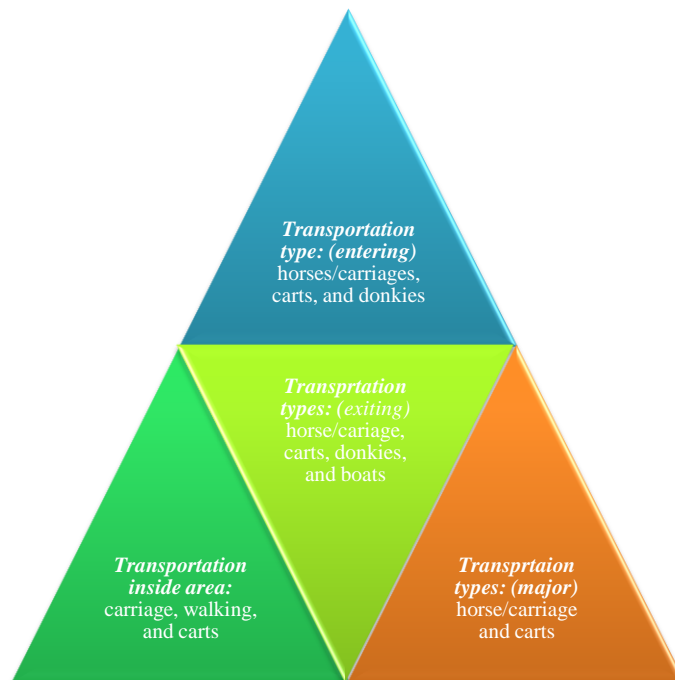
*Transportation type: (entering)* horses/carriages, carts, and donkies

*Transprtation types: (exiting)* horse/cariage, carts, donkies, and boats

*Transportation inside area:* carriage, walking, and carts

*Transprtaion types: (major)* horse/carriage and carts